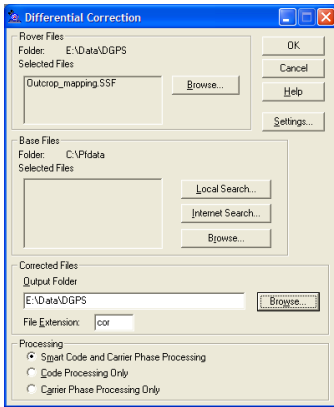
Differential Correction

Rover Files
Folder: E:\Data\DGPS
Selected Files
Outcrop_mapping.SSF
Browse...

OK
Cancel
Help
Settings...

Base Files
Folder: C:\Pfdata
Selected Files
Local Search...
Internet Search...
Browse...

Corrected Files
Output Folder
E:\Data\DGPS
Browse...
File Extension: cor

Processing
Smart Code and Carrier Phase Processing
Code Processing Only
Carrier Phase Processing Only